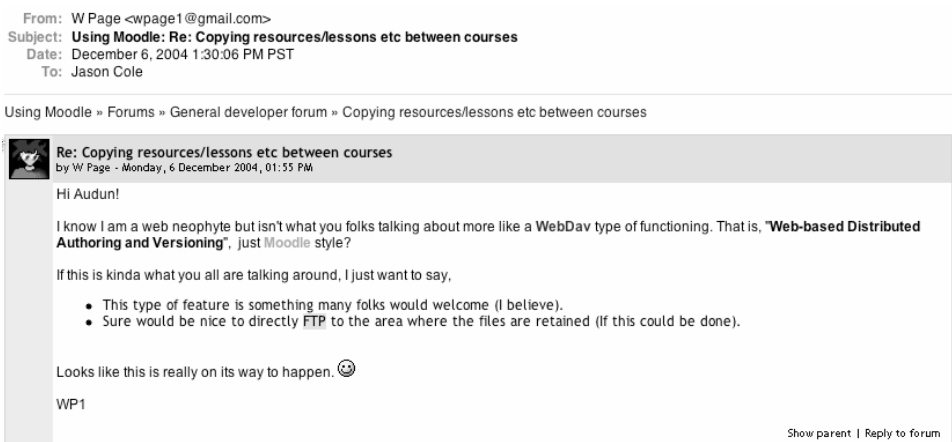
From: W Page <wpage1@gmail.com>
Subject: Using Moodle: Re: Copying resources/lessons etc between courses
Date: December 6, 2004 1:30:06 PM PST
To: Jason Cole

Using Moodle » Forums » General developer forum » Copying resources/lessons etc between courses

Re: Copying resources/lessons etc between courses
by W Page - Monday, 6 December 2004, 01:55 PM

Hi Audun!

I know I am a web neophyte but isn't what you folks talking about more like a WebDav type of functioning. That is, "Web-based Distributed Authoring and Versioning", just Moodle style?

If this is kinda what you all are talking around, I just want to say,

- This type of feature is something many folks would welcome (I believe).
- Sure would be nice to directly FTP to the area where the files are retained (If this could be done).

Looks like this is really on its way to happen.

WP1

Show parent | Reply to forum